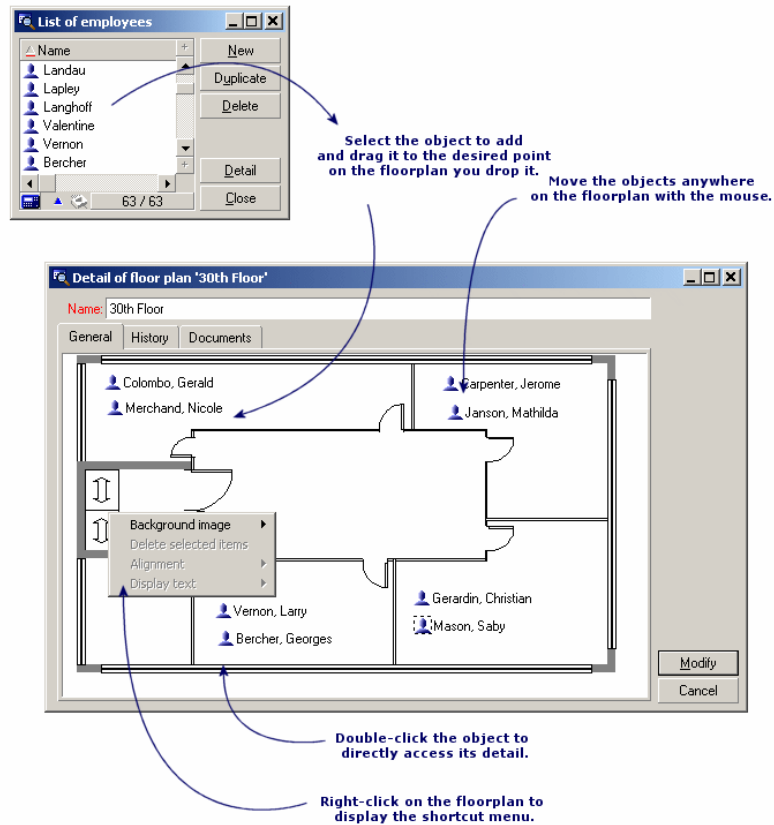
List of employees

Name
Landau
Lapley
Langhoff
Valentine
Vernon
Bercher

New
Duplicate
Delete
Detail
Close

63 / 63

Select the object to add and drag it to the desired point on the floorplan you drop it.

Move the objects anywhere on the floorplan with the mouse.

Detail of floor plan '30th Floor'

Name: 30th Floor

General
History
Documents

Colombo, Gerald
Merchand, Nicole
Carpenter, Jerome
Janson, Mathilda

Background image
Delete selected items
Alignment
Display text

Vernon, Larry
Bercher, Georges
Gerardin, Christian
Mason, Saby

Modify
Cancel

Double-click the object to directly access its detail.

Right-click on the floorplan to display the shortcut menu.